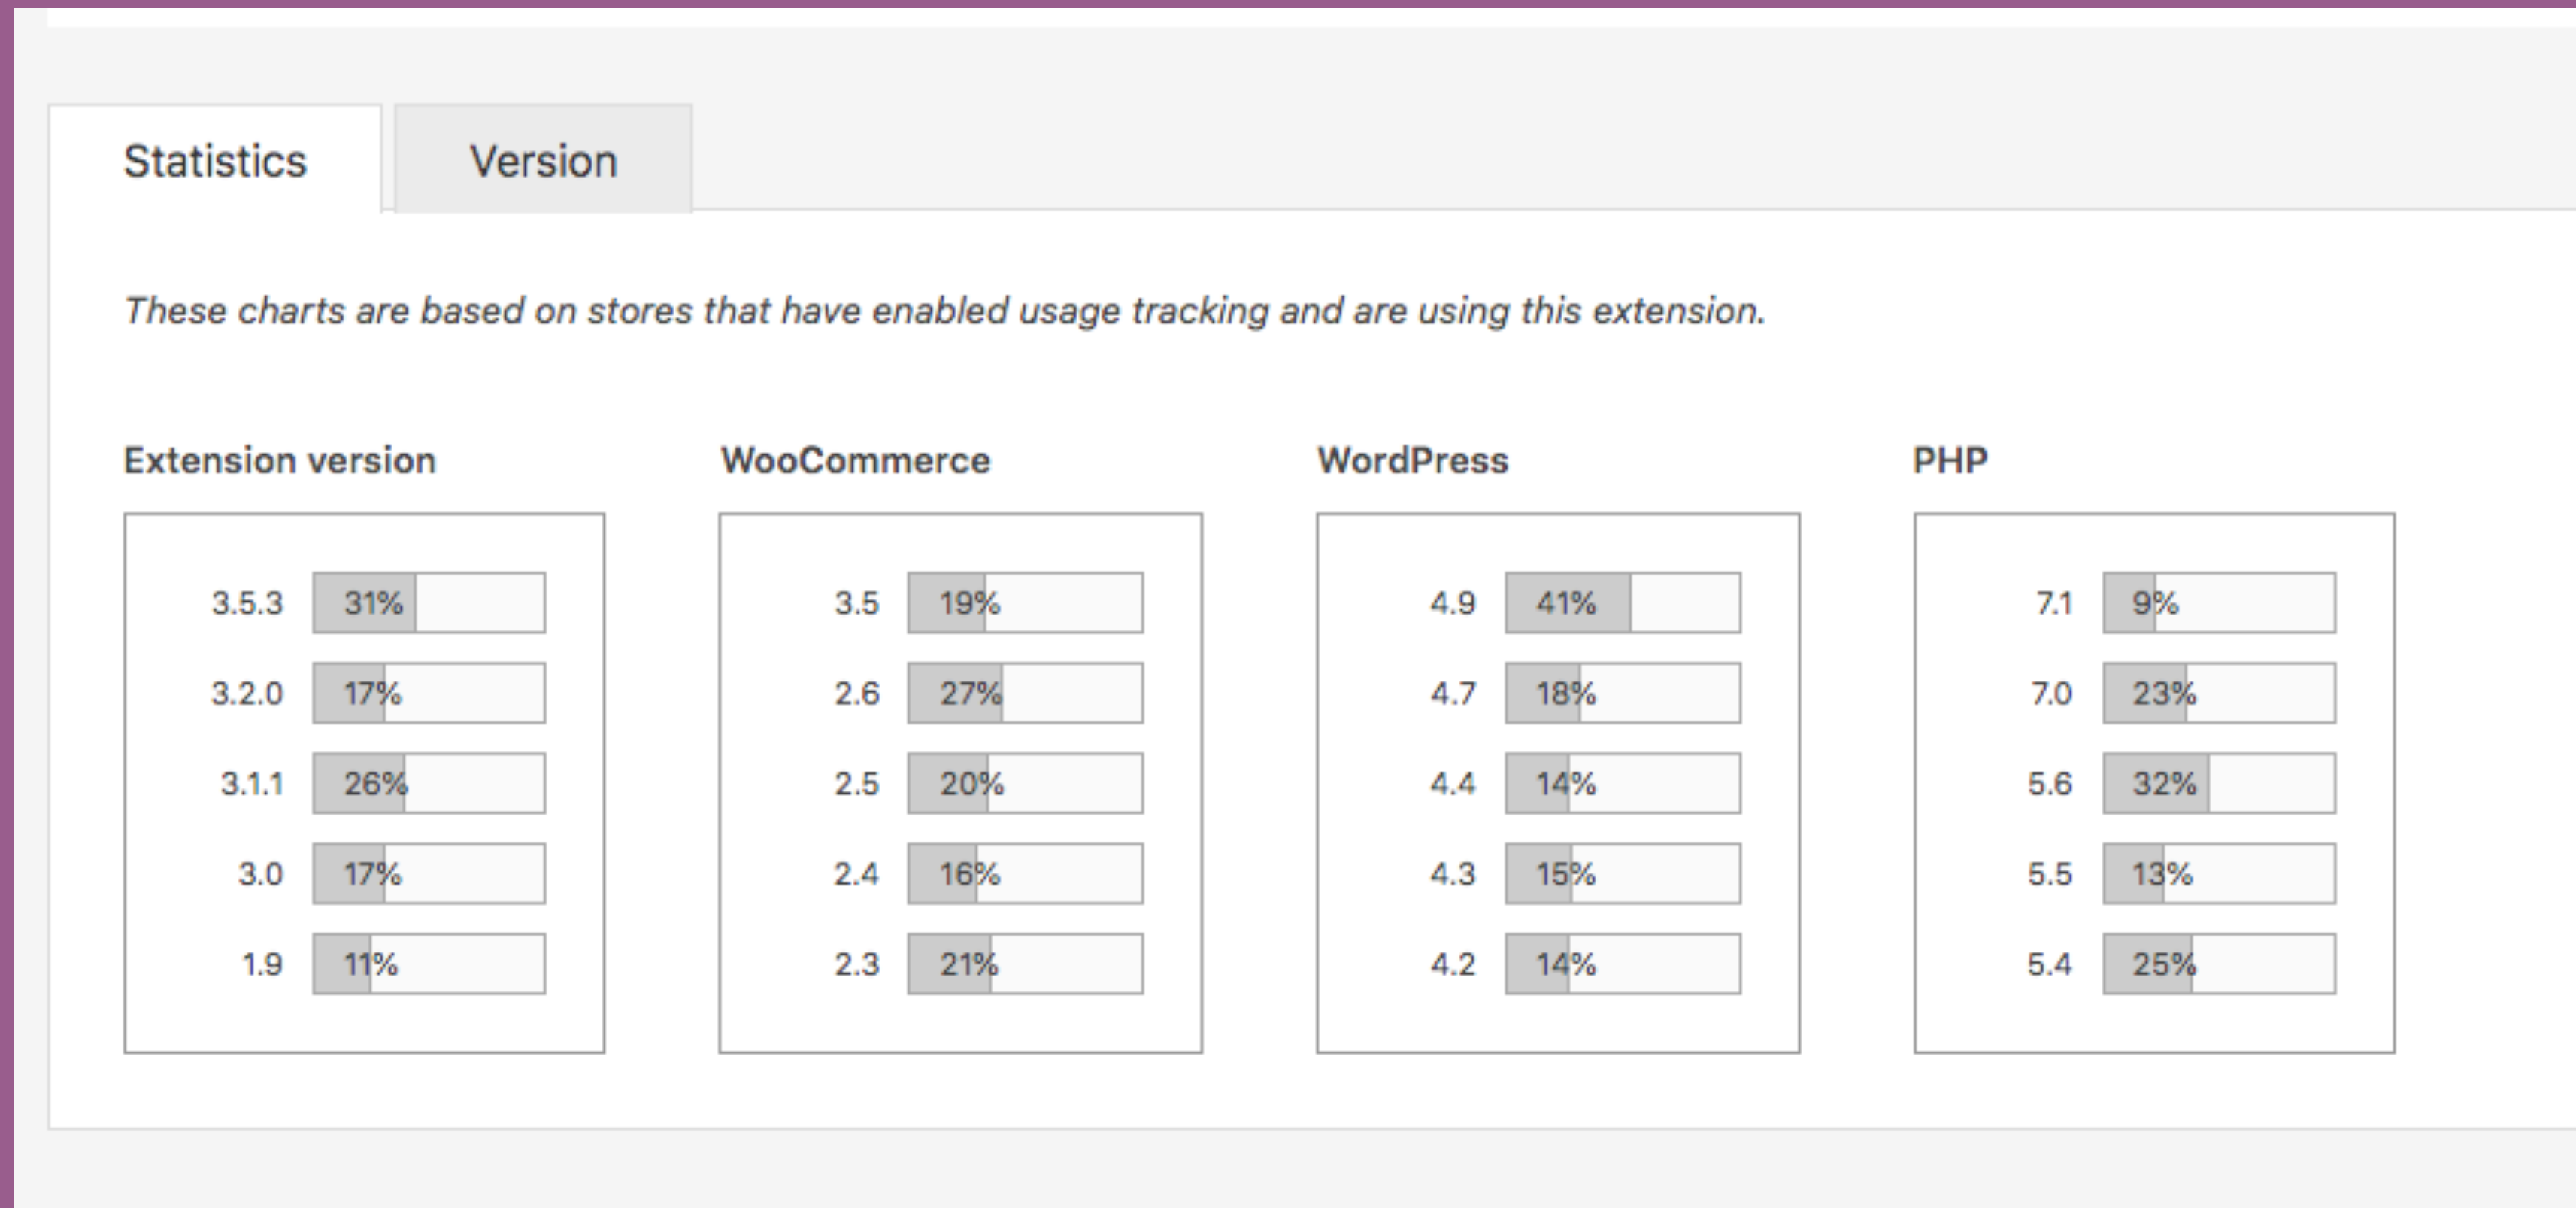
Statistics

Version

*These charts are based on stores that have enabled usage tracking and are using this extension.*

**Extension version**

| | |
|---|---|
| 3.5.3 | 31% |
| 3.2.0 | 17% |
| 3.1.1 | 26% |
| 3.0 | 17% |
| 1.9 | 11% |

**WooCommerce**

| | |
|---|---|
| 3.5 | 19% |
| 2.6 | 27% |
| 2.5 | 20% |
| 2.4 | 16% |
| 2.3 | 21% |

**WordPress**

| | |
|---|---|
| 4.9 | 41% |
| 4.7 | 18% |
| 4.4 | 14% |
| 4.3 | 15% |
| 4.2 | 14% |

**PHP**

| | |
|---|---|
| 7.1 | 9% |
| 7.0 | 23% |
| 5.6 | 32% |
| 5.5 | 13% |
| 5.4 | 25% |